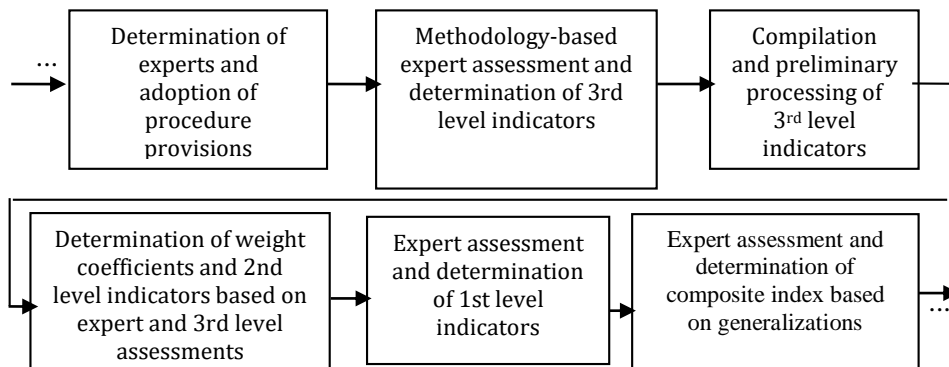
…

Determination of experts and adoption of procedure provisions

Methodology-based expert assessment and determination of 3rd level indicators

Compilation and preliminary processing of 3rd level indicators

Determination of weight coefficients and 2nd level indicators based on expert and 3rd level assessments

Expert assessment and determination of 1st level indicators

Expert assessment and determination of composite index based on generalizations

…